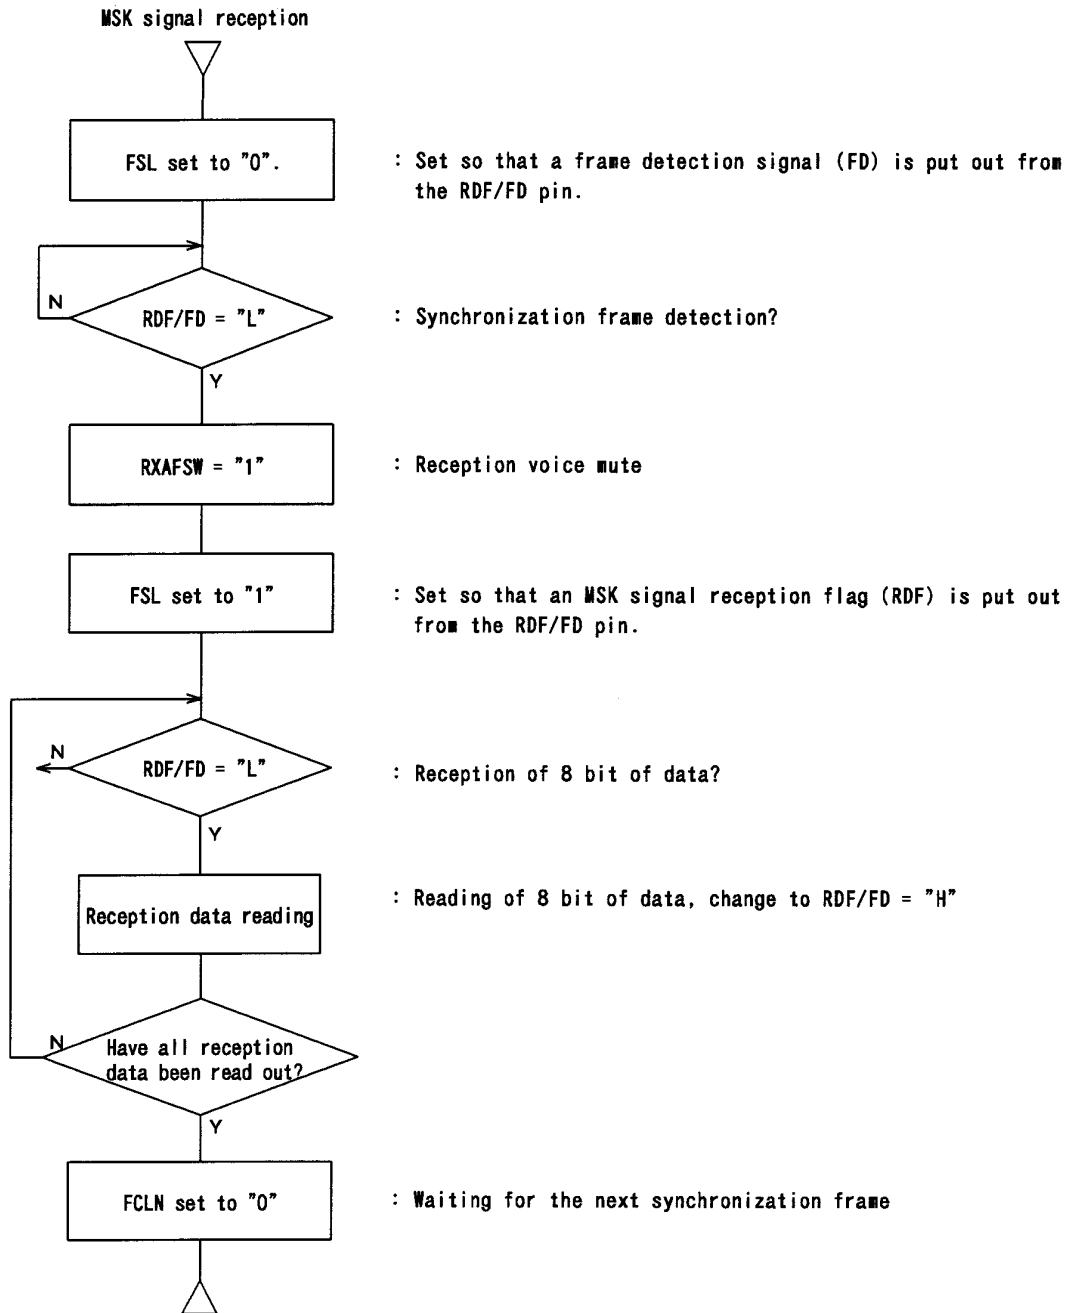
MSK signal reception

FSL set to "0".

: Set so that a frame detection signal (FD) is put out from the RDF/FD pin.

N

RDF/FD = "L"

: Synchronization frame detection?

Y

RXAFSW = "1"

: Reception voice mute

FSL set to "1"

: Set so that an MSK signal reception flag (RDF) is put out from the RDF/FD pin.

N

RDF/FD = "L"

: Reception of 8 bit of data?

Y

Reception data reading

: Reading of 8 bit of data, change to RDF/FD = "H"

N

Have all reception data been read out?

Y

FCLN set to "0"

: Waiting for the next synchronization frame